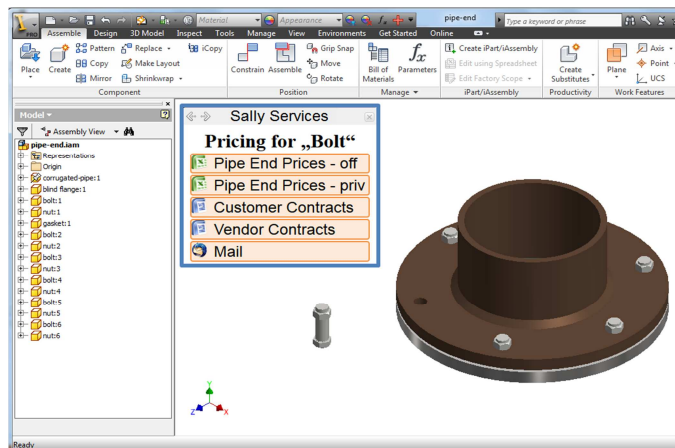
Material
Appearance
pipe-end
Type a keyword or phrase
PRO
Assemble Design 3D Model Inspect Tools Manage View Environments Get Started Online

Place Create
Pattern Copy Mirror
Replace Make Layout Shrinkwrap
iCopy
Component

Constrain Assemble
Grip Snap Move Rotate
Position

Bill of Materials Parameters
Manage

Create iPart/iAssembly
Edit using Spreadsheet
Edit Factory Scope
iPart/iAssembly

Create Substitutes
Productivity

Plane
Axis Point UCS
Work Features

Model
Assembly View

pipe-end.iam
Representations
Origin
corrugated-pipe:1
blind flange:1
bolt:1
nut:1
gasket:1
bolt:2
nut:2
bolt:3
nut:3
bolt:4
nut:4
bolt:5
nut:5
bolt:6
nut:6

Sally Services
Pricing for „Bolt“
Pipe End Prices - off
Pipe End Prices - priv
Customer Contracts
Vendor Contracts
Mail

Y
Z X

Ready